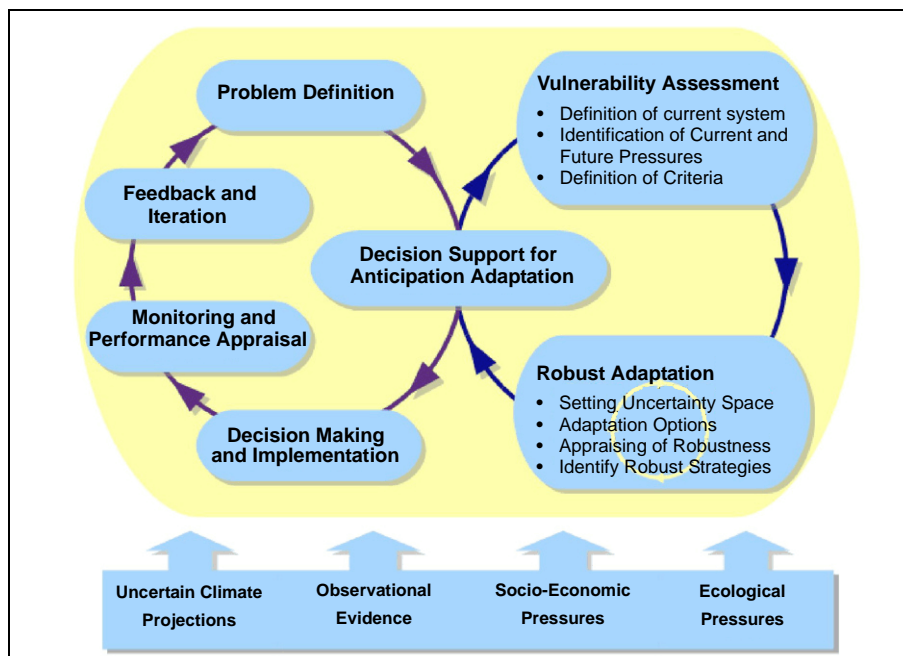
Problem Definition

Vulnerability Assessment
- Definition of current system
- Identification of Current and Future Pressures
- Definition of Criteria

Feedback and Iteration

Decision Support for Anticipation Adaptation

Monitoring and Performance Appraisal

Robust Adaptation
- Setting Uncertainty Space
- Adaptation Options
- Appraising of Robustness
- Identify Robust Strategies

Decision Making and Implementation

Uncertain Climate Projections

Observational Evidence

Socio-Economic Pressures

Ecological Pressures